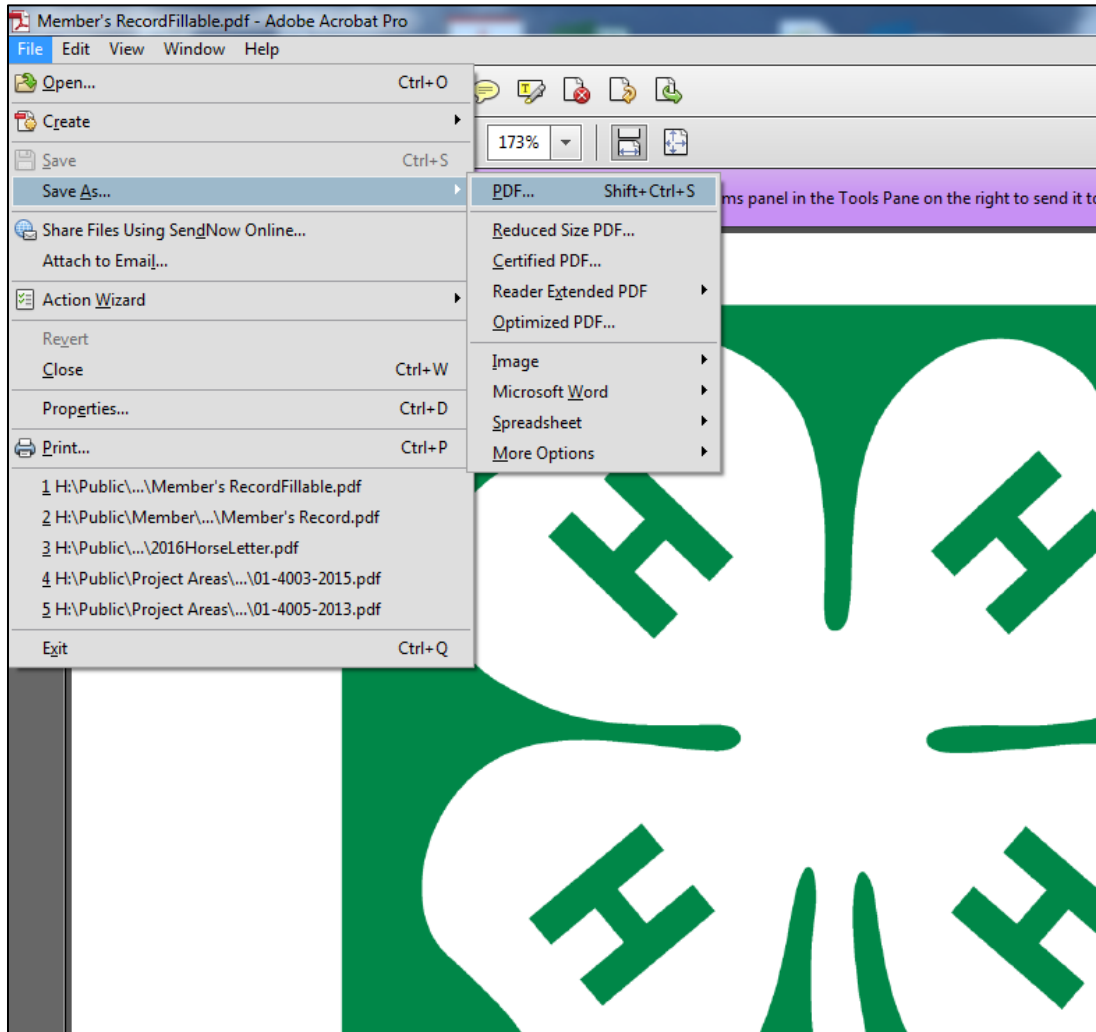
Member's RecordFillable.pdf - Adobe Acrobat Pro

File Edit View Window Help

Open... Ctrl+O
Create
Save Ctrl+S
Save As...
Share Files Using SendNow Online...
Attach to Email...
Action Wizard
Revert
Close Ctrl+W
Properties... Ctrl+D
Print... Ctrl+P
1 H:\Public\...\Member's RecordFillable.pdf
2 H:\Public\Member\...\Member's Record.pdf
3 H:\Public\...\2016HorseLetter.pdf
4 H:\Public\Project Areas\...\01-4003-2015.pdf
5 H:\Public\Project Areas\...\01-4005-2013.pdf
Exit Ctrl+Q

PDF... Shift+Ctrl+S
Reduced Size PDF...
Certified PDF...
Reader Extended PDF
Optimized PDF...
Image
Microsoft Word
Spreadsheet
More Options

173%

ms panel in the Tools Pane on the right to send it to

H H H H